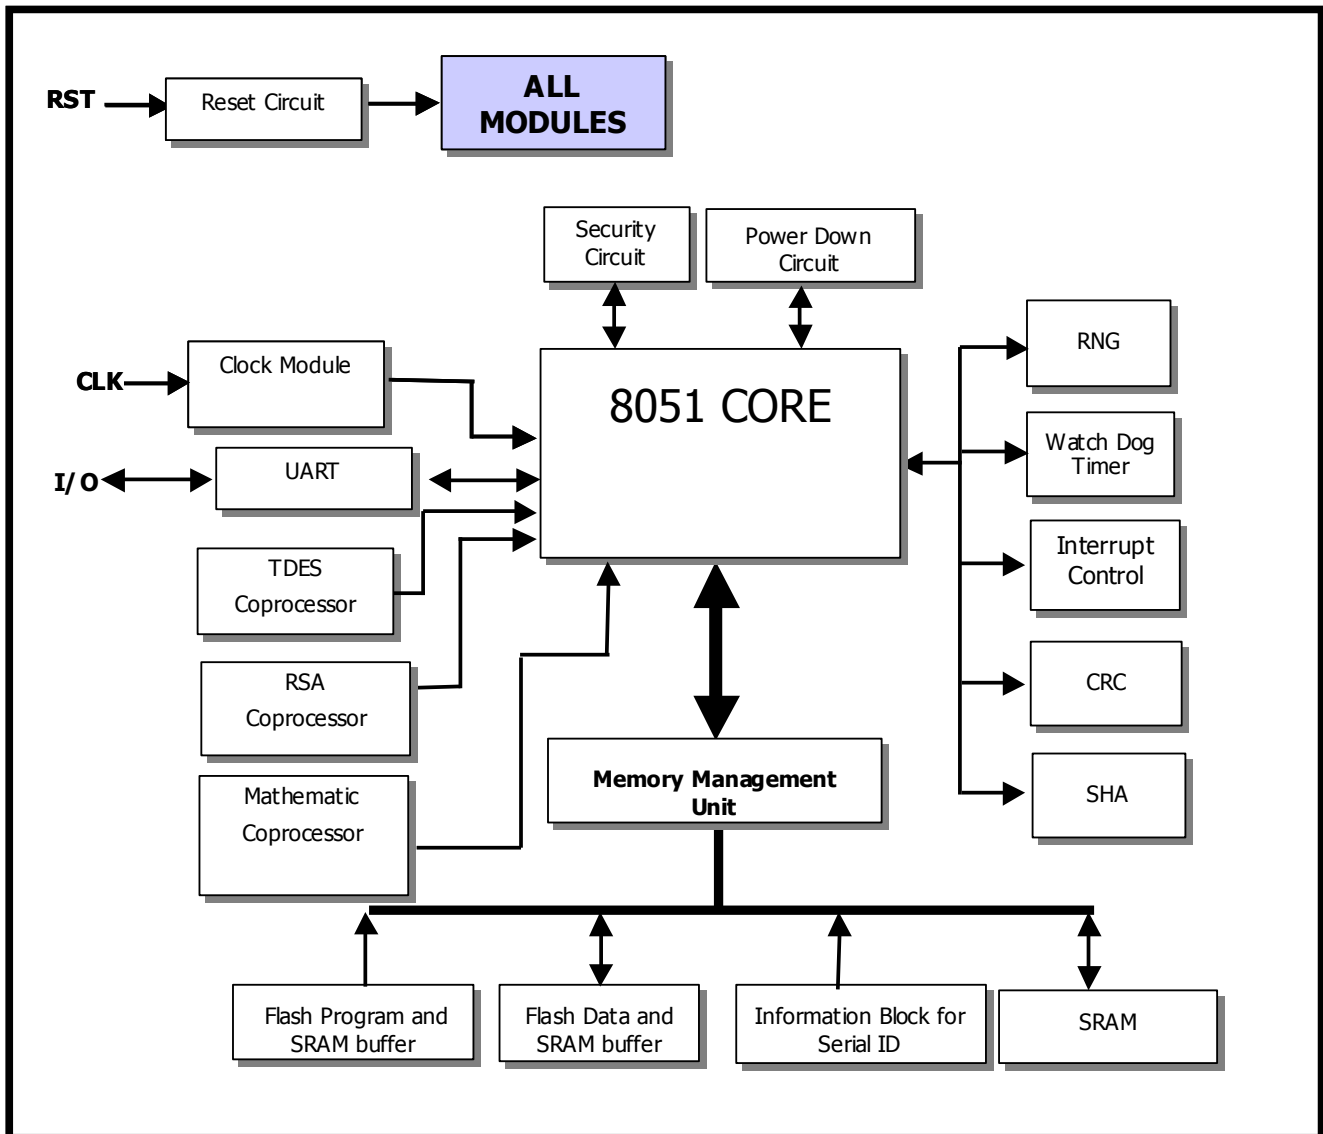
RST
Reset Circuit
ALL MODULES

Security Circuit
Power Down Circuit

CLK
Clock Module
I/O
UART
TDES Coprocessor
RSA Coprocessor
Mathematic Coprocessor

8051 CORE

RNG
Watch Dog Timer
Interrupt Control
CRC
SHA

Memory Management Unit

Flash Program and SRAM buffer
Flash Data and SRAM buffer
Information Block for Serial ID
SRAM